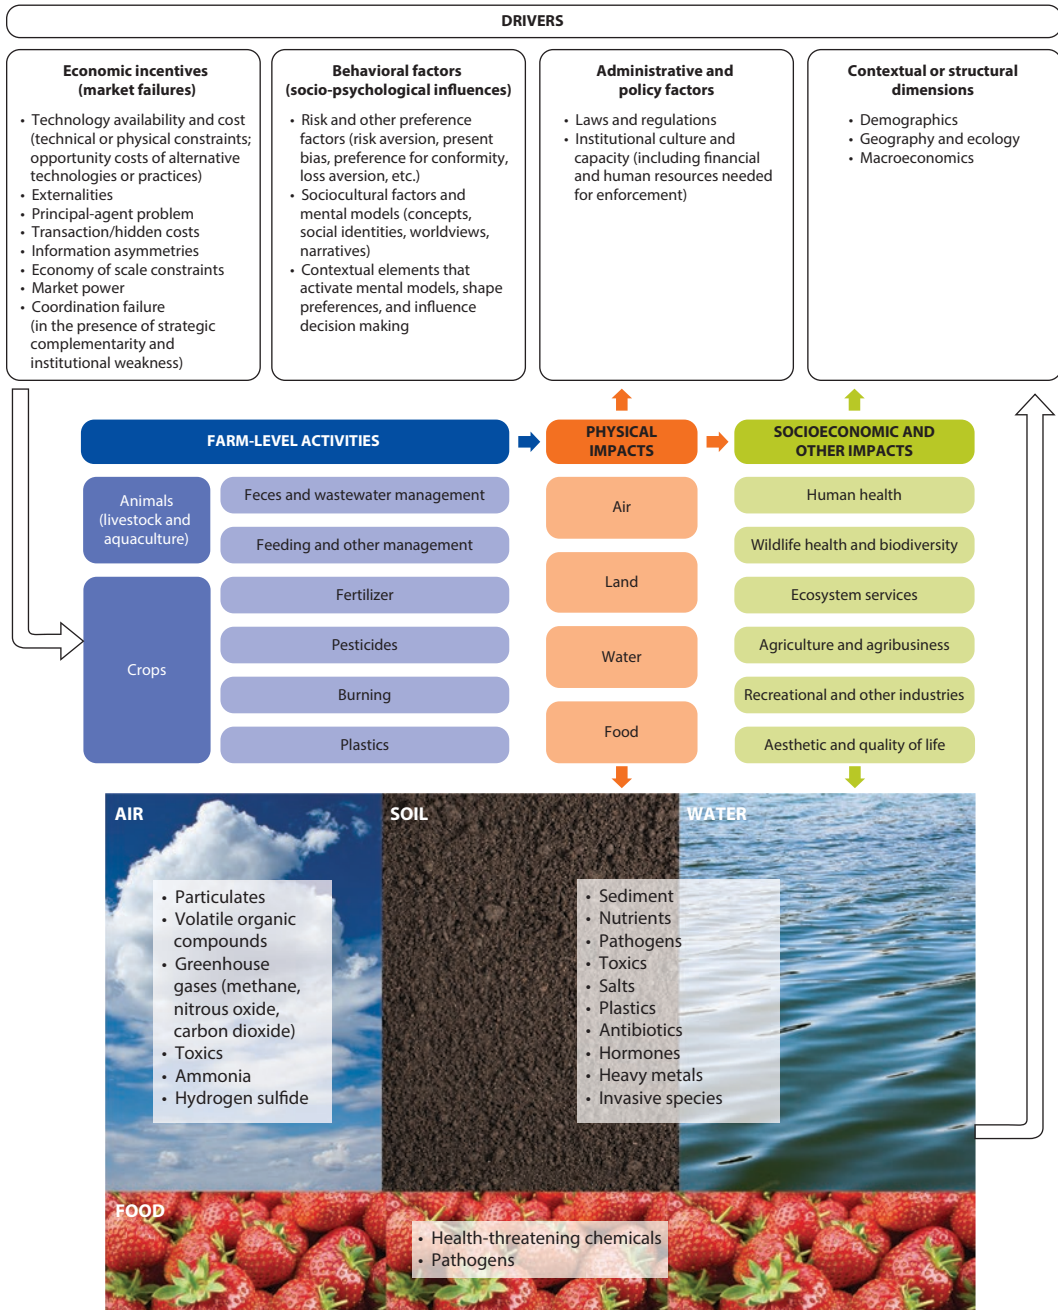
DRIVERS

Economic incentives (market failures)

• Technology availability and cost (technical or physical constraints; opportunity costs of alternative technologies or practices)
• Externalities
• Principal-agent problem
• Transaction/hidden costs
• Information asymmetries
• Economy of scale constraints
• Market power
• Coordination failure (in the presence of strategic complementarity and institutional weakness)

Behavioral factors (socio-psychological influences)

• Risk and other preference factors (risk aversion, present bias, preference for conformity, loss aversion, etc.)
• Sociocultural factors and mental models (concepts, social identities, worldviews, narratives)
• Contextual elements that activate mental models, shape preferences, and influence decision making

Administrative and policy factors

• Laws and regulations
• Institutional culture and capacity (including financial and human resources needed for enforcement)

Contextual or structural dimensions

• Demographics
• Geography and ecology
• Macroeconomics

FARM-LEVEL ACTIVITIES

PHYSICAL IMPACTS

SOCIOECONOMIC AND OTHER IMPACTS

Animals (livestock and aquaculture)

Feces and wastewater management

Feeding and other management

Crops

Fertilizer

Pesticides

Burning

Plastics

Air

Land

Water

Food

Human health

Wildlife health and biodiversity

Ecosystem services

Agriculture and agribusiness

Recreational and other industries

Aesthetic and quality of life

AIR

• Particulates
• Volatile organic compounds
• Greenhouse gases (methane, nitrous oxide, carbon dioxide)
• Toxics
• Ammonia
• Hydrogen sulfide

SOIL

WATER

• Sediment
• Nutrients
• Pathogens
• Toxics
• Salts
• Plastics
• Antibiotics
• Hormones
• Heavy metals
• Invasive species

FOOD

• Health-threatening chemicals
• Pathogens